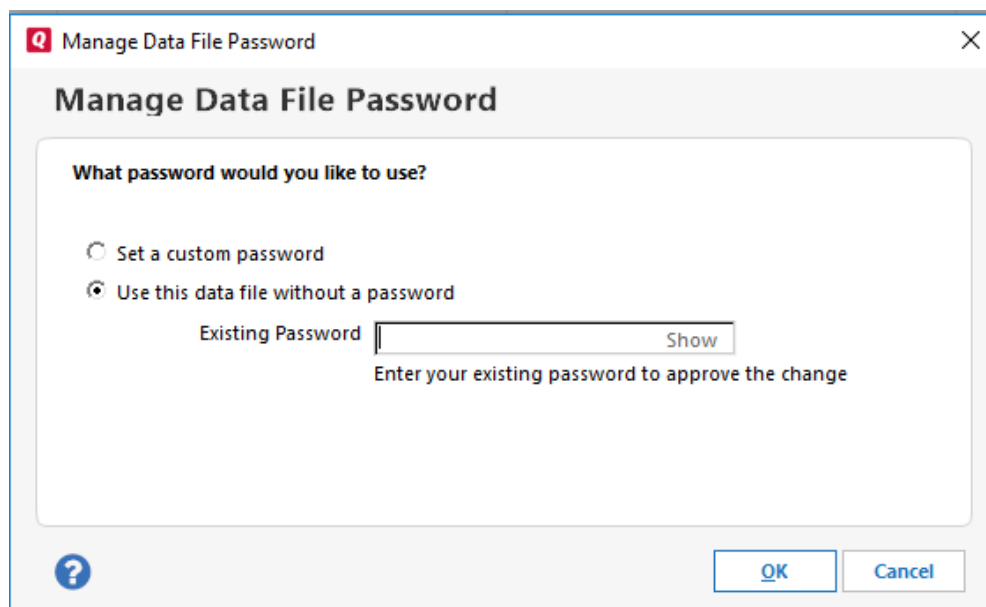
Q Manage Data File Password

Manage Data File Password

What password would you like to use?

Set a custom password

Use this data file without a password

Existing Password

Show

Enter your existing password to approve the change

?

OK

Cancel